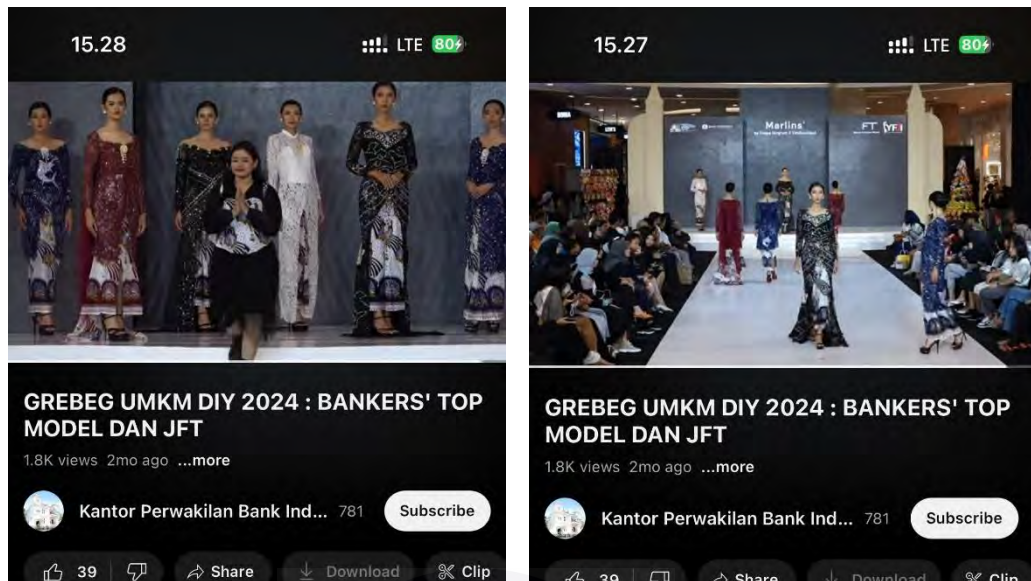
15.28

LTE 80

GREBEG UMKM DIY 2024 : BANKERS' TOP MODEL DAN JFT

1.8K views 2mo ago ...more

Kantor Perwakilan Bank Ind... 781

Subscribe

39

Share

Download

Clip

15.27

LTE 80

Marlins'

FT

GREBEG UMKM DIY 2024 : BANKERS' TOP MODEL DAN JFT

1.8K views 2mo ago ...more

Kantor Perwakilan Bank Ind... 781

Subscribe

39

Share

Download

Clip